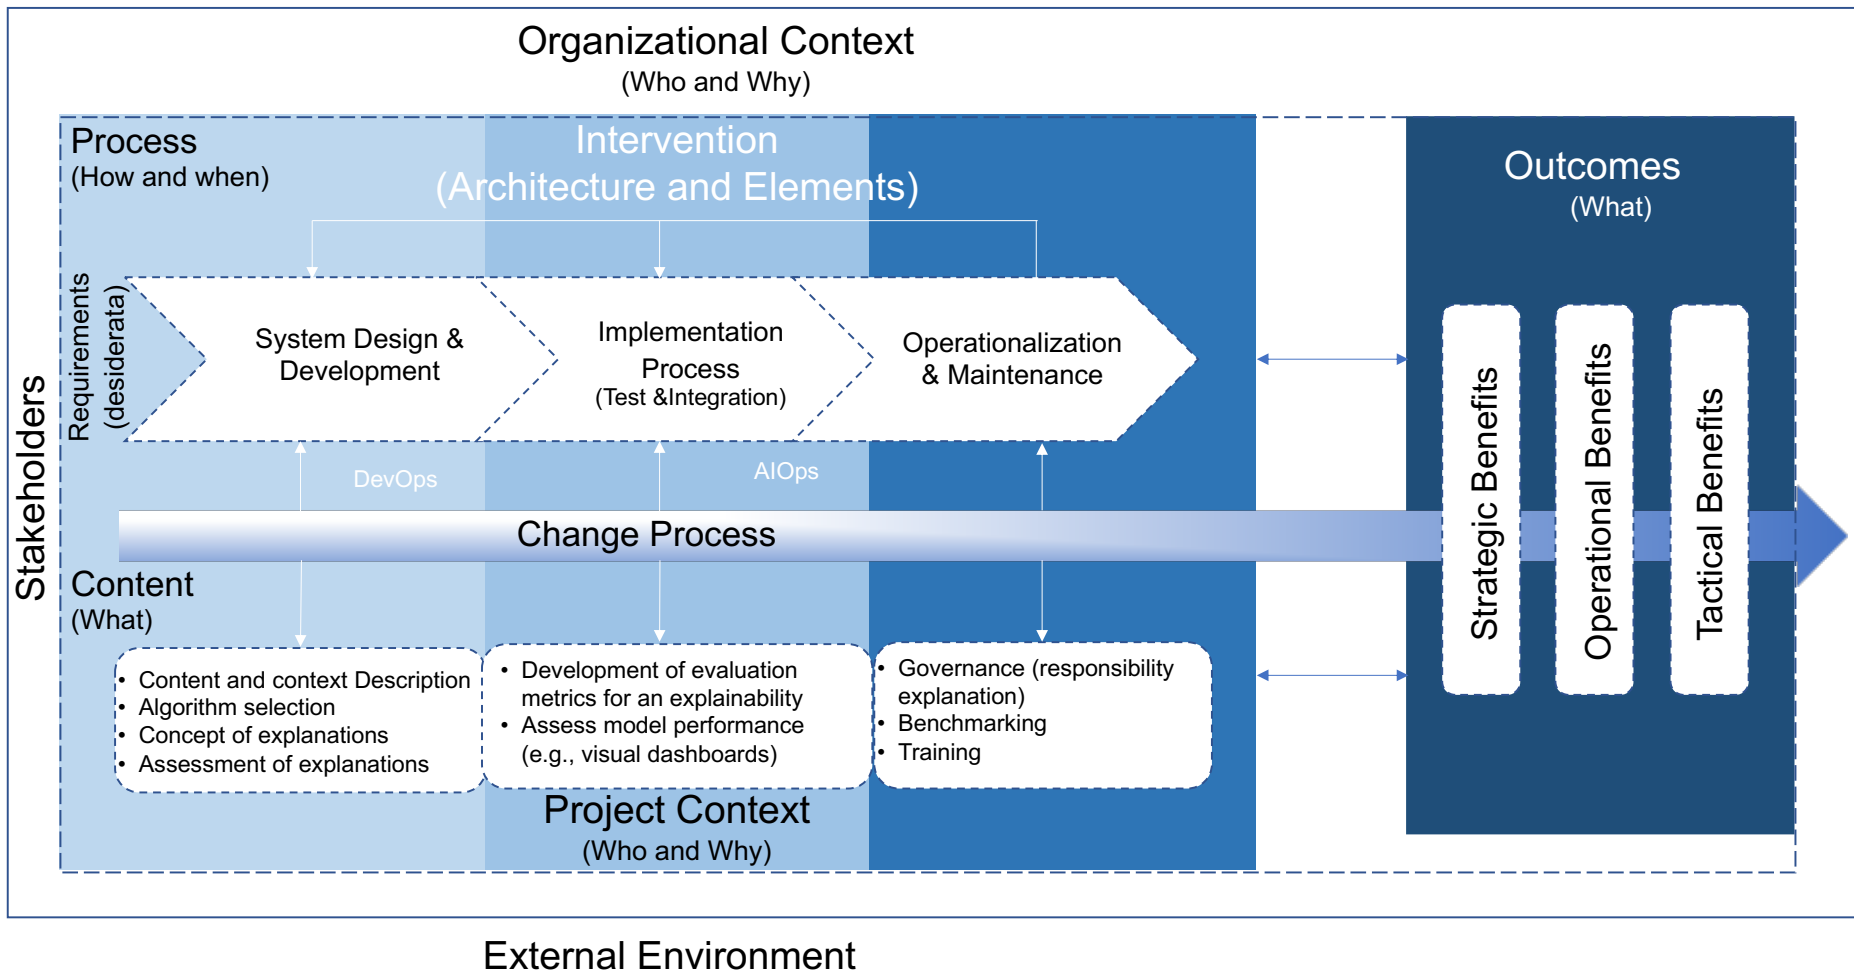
Organizational Context
(Who and Why)

Process
(How and when)

Intervention
(Architecture and Elements)

Outcomes
(What)

Stakeholders

Requirements
(desiderata)

System Design & Development

Implementation Process
(Test &Integration)

Operationalization & Maintenance

DevOps

AIOps

Change Process

Strategic Benefits

Operational Benefits

Tactical Benefits

Content
(What)

• Content and context Description
• Algorithm selection
• Concept of explanations
• Assessment of explanations

• Development of evaluation metrics for an explainability
• Assess model performance (e.g., visual dashboards)

• Governance (responsibility explanation)
• Benchmarking
• Training

Project Context
(Who and Why)

External Environment